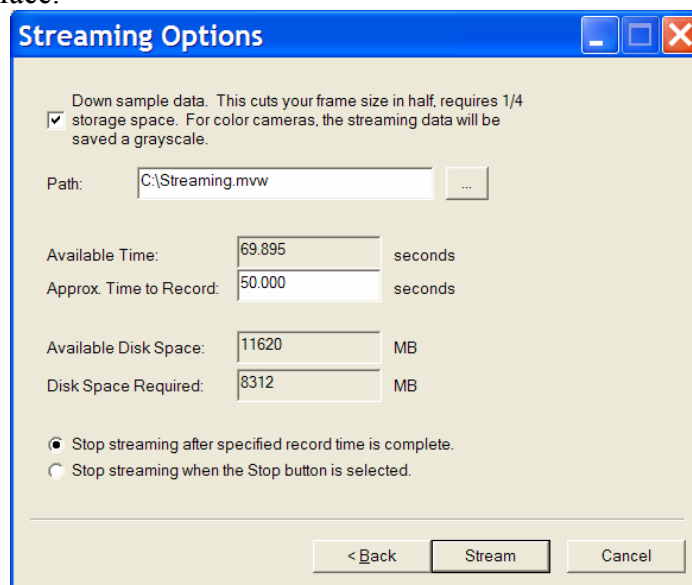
Streaming Options

Down sample data. This cuts your frame size in half, requires 1/4 storage space. For color cameras, the streaming data will be saved a grayscale.

Path: C:\Streaming.mvw ...

Available Time: 69.895 seconds
Approx. Time to Record: 50.000 seconds

Available Disk Space: 11620 MB
Disk Space Required: 8312 MB

Stop streaming after specified record time is complete.
Stop streaming when the Stop button is selected.

< Back Stream Cancel